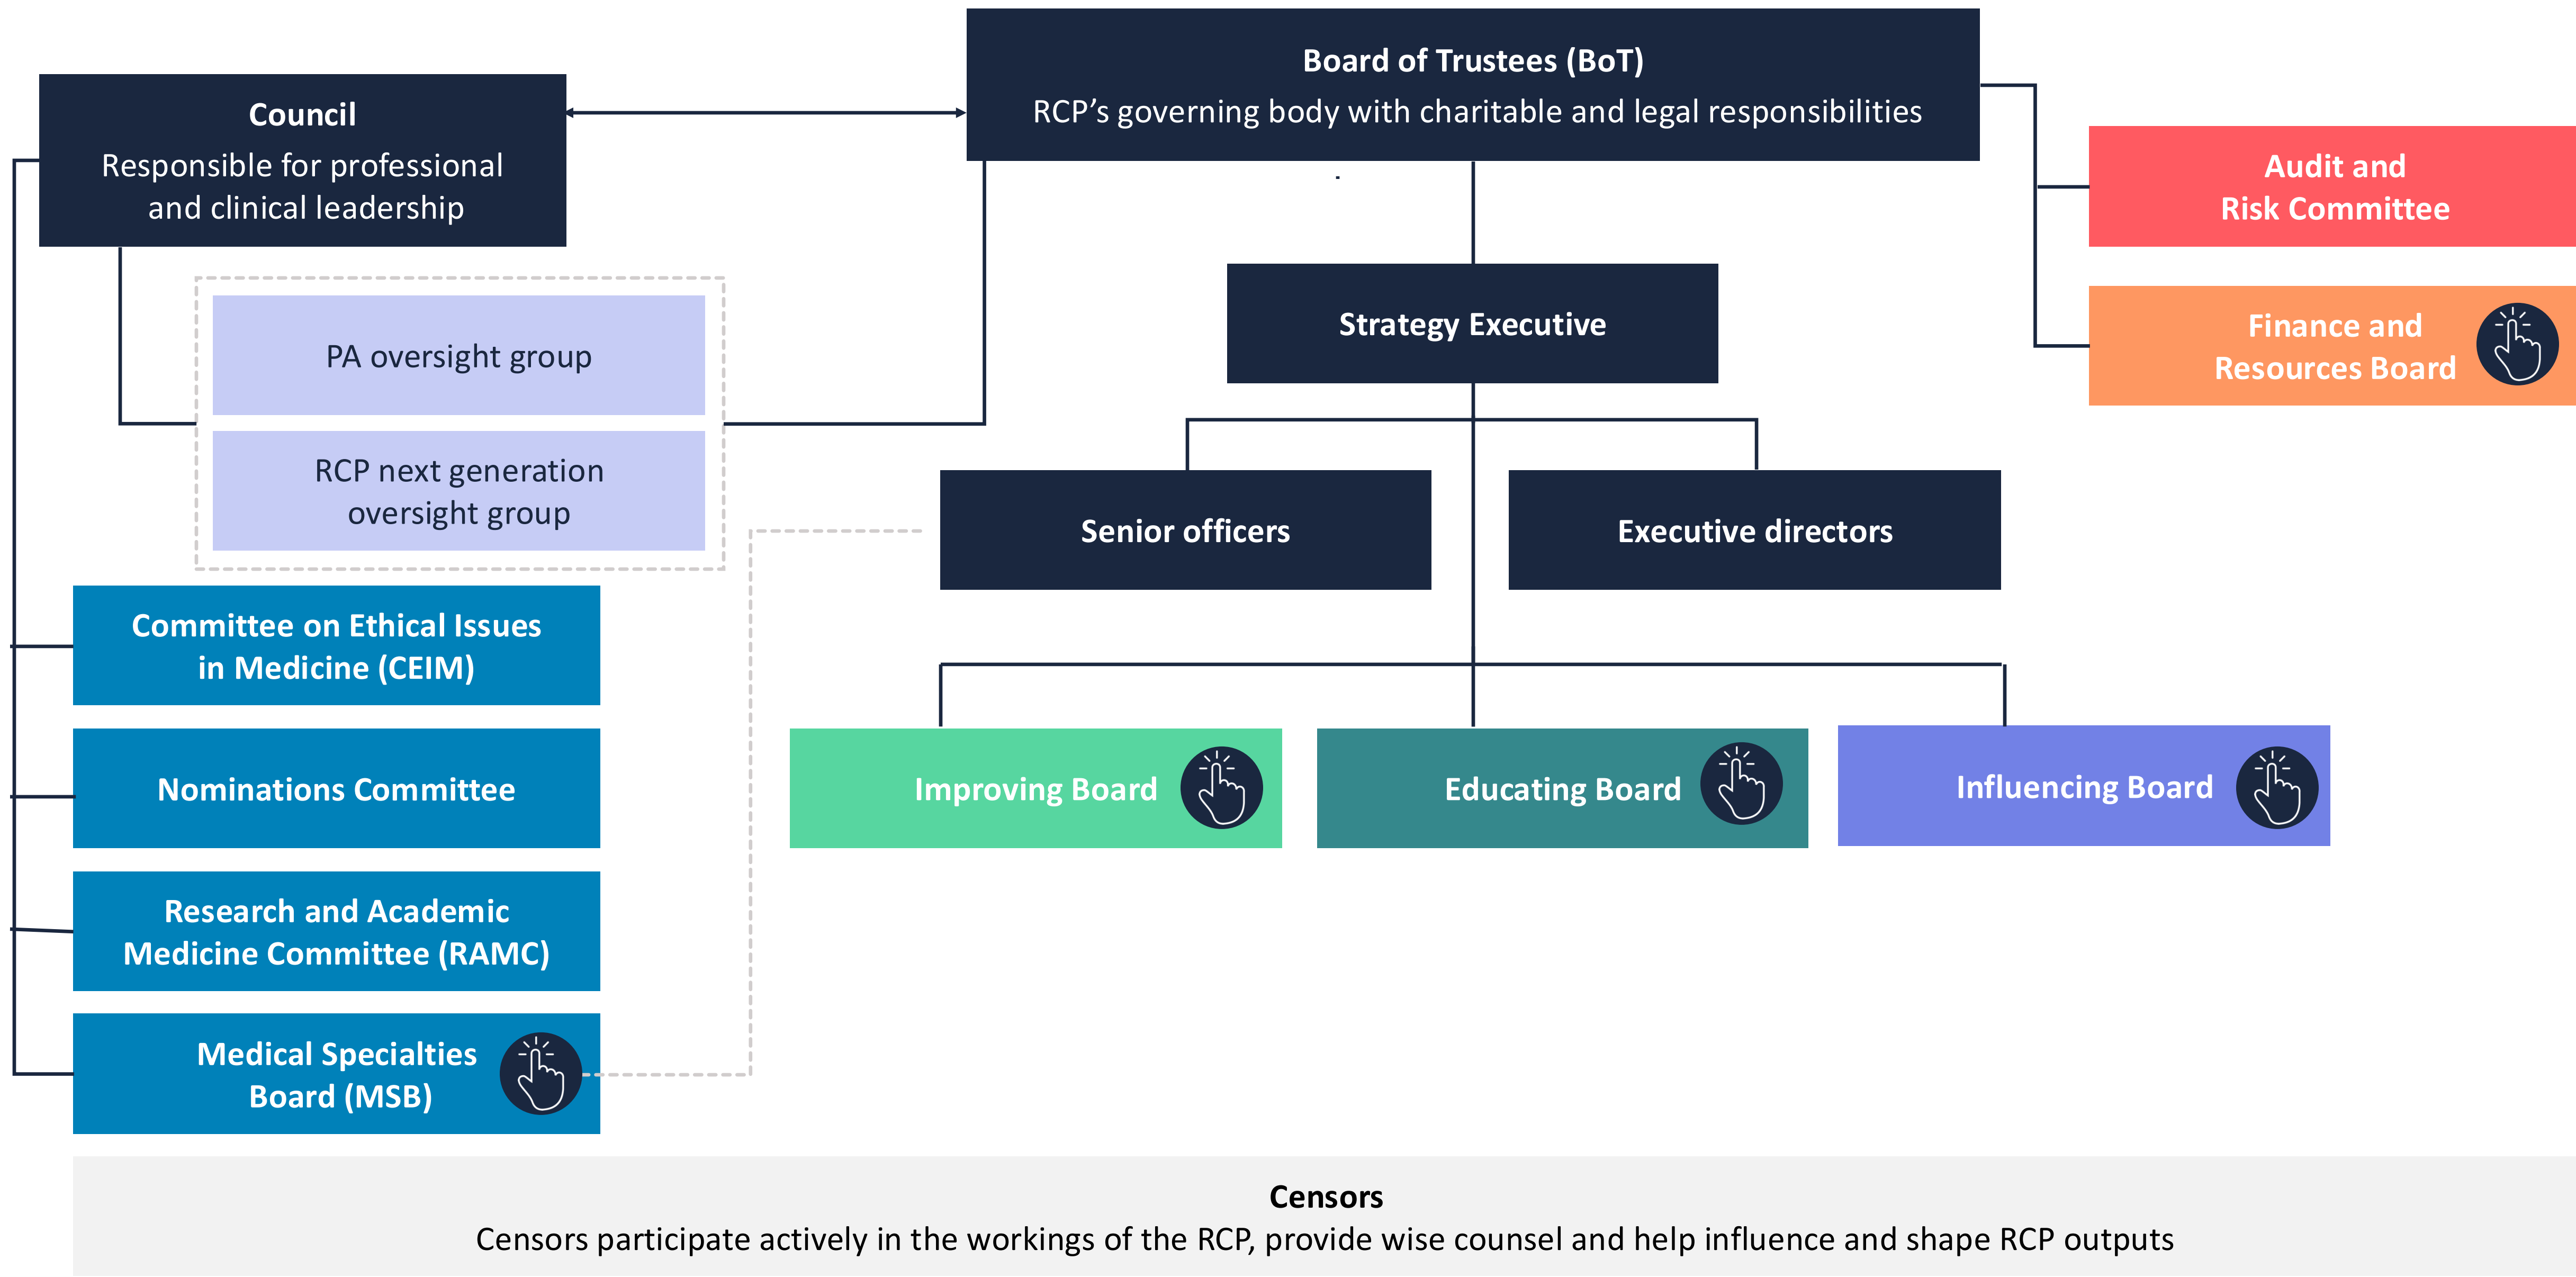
Board of Trustees (BoT)
RCP's governing body with charitable and legal responsibilities

Council
Responsible for professional and clinical leadership

Audit and Risk Committee

Finance and Resources Board

Strategy Executive

PA oversight group

RCP next generation oversight group

Senior officers

Executive directors

Committee on Ethical Issues in Medicine (CEIM)

Nominations Committee

Research and Academic Medicine Committee (RAMC)

Medical Specialties Board (MSB)

Improving Board

Educating Board

Influencing Board

Censors
Censors participate actively in the workings of the RCP, provide wise counsel and help influence and shape RCP outputs